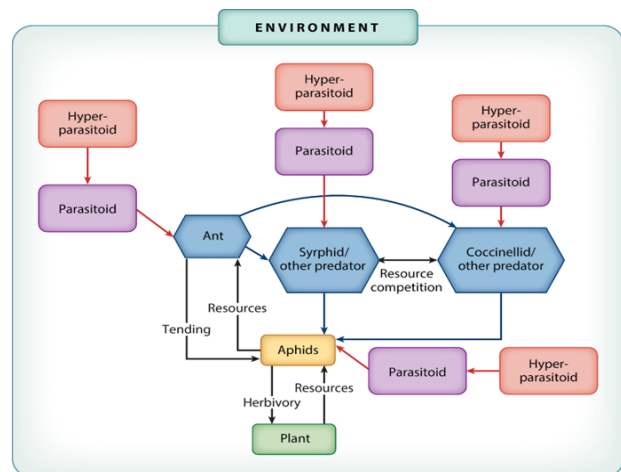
ENVIRONMENT

Hyper-parasitoid

Parasitoid

Hyper-parasitoid

Parasitoid

Hyper-parasitoid

Parasitoid

Ant

Syrphid/ other predator

Resource competition

Coccinellid/ other predator

Resources

Tending

Aphids

Parasitoid

Hyper-parasitoid

Herbivory

Resources

Plant